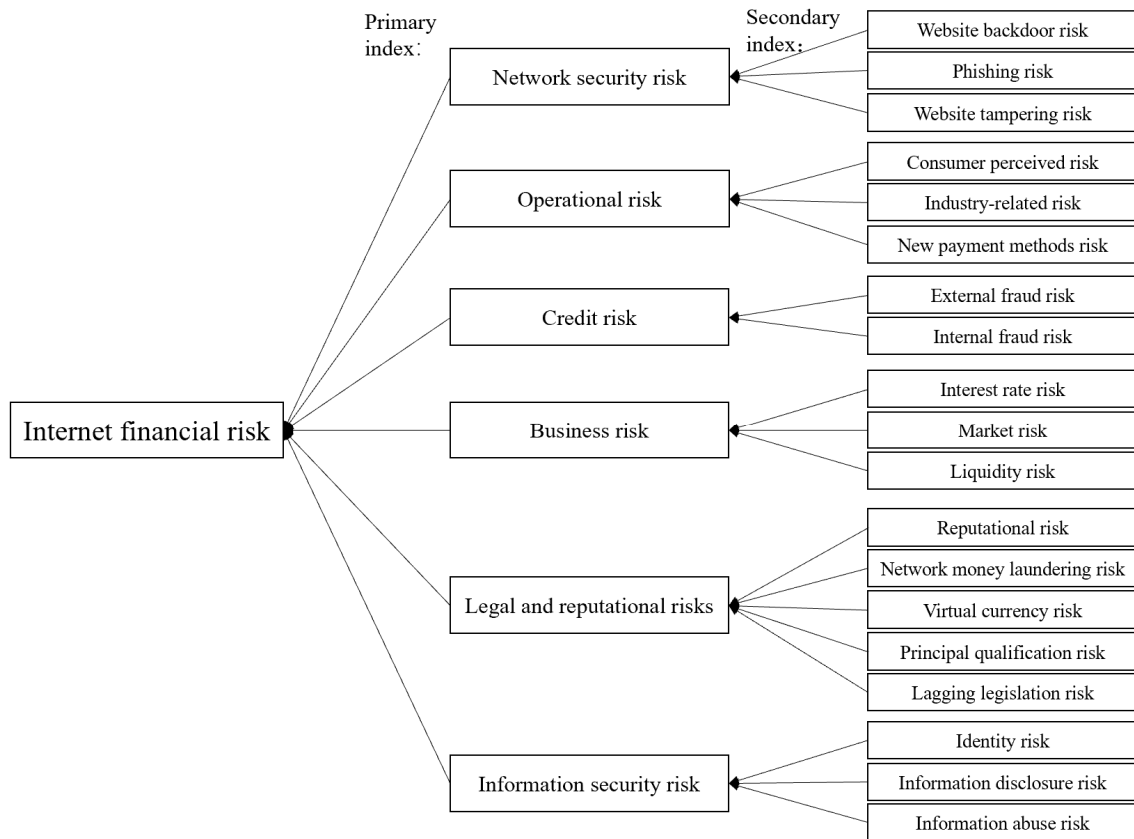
Primary index：

Secondary index：

Internet financial risk

Network security risk

Website backdoor risk

Phishing risk

Website tampering risk

Operational risk

Consumer perceived risk

Industry-related risk

New payment methods risk

Credit risk

External fraud risk

Internal fraud risk

Business risk

Interest rate risk

Market risk

Liquidity risk

Legal and reputational risks

Reputational risk

Network money laundering risk

Virtual currency risk

Principal qualification risk

Lagging legislation risk

Information security risk

Identity risk

Information disclosure risk

Information abuse risk